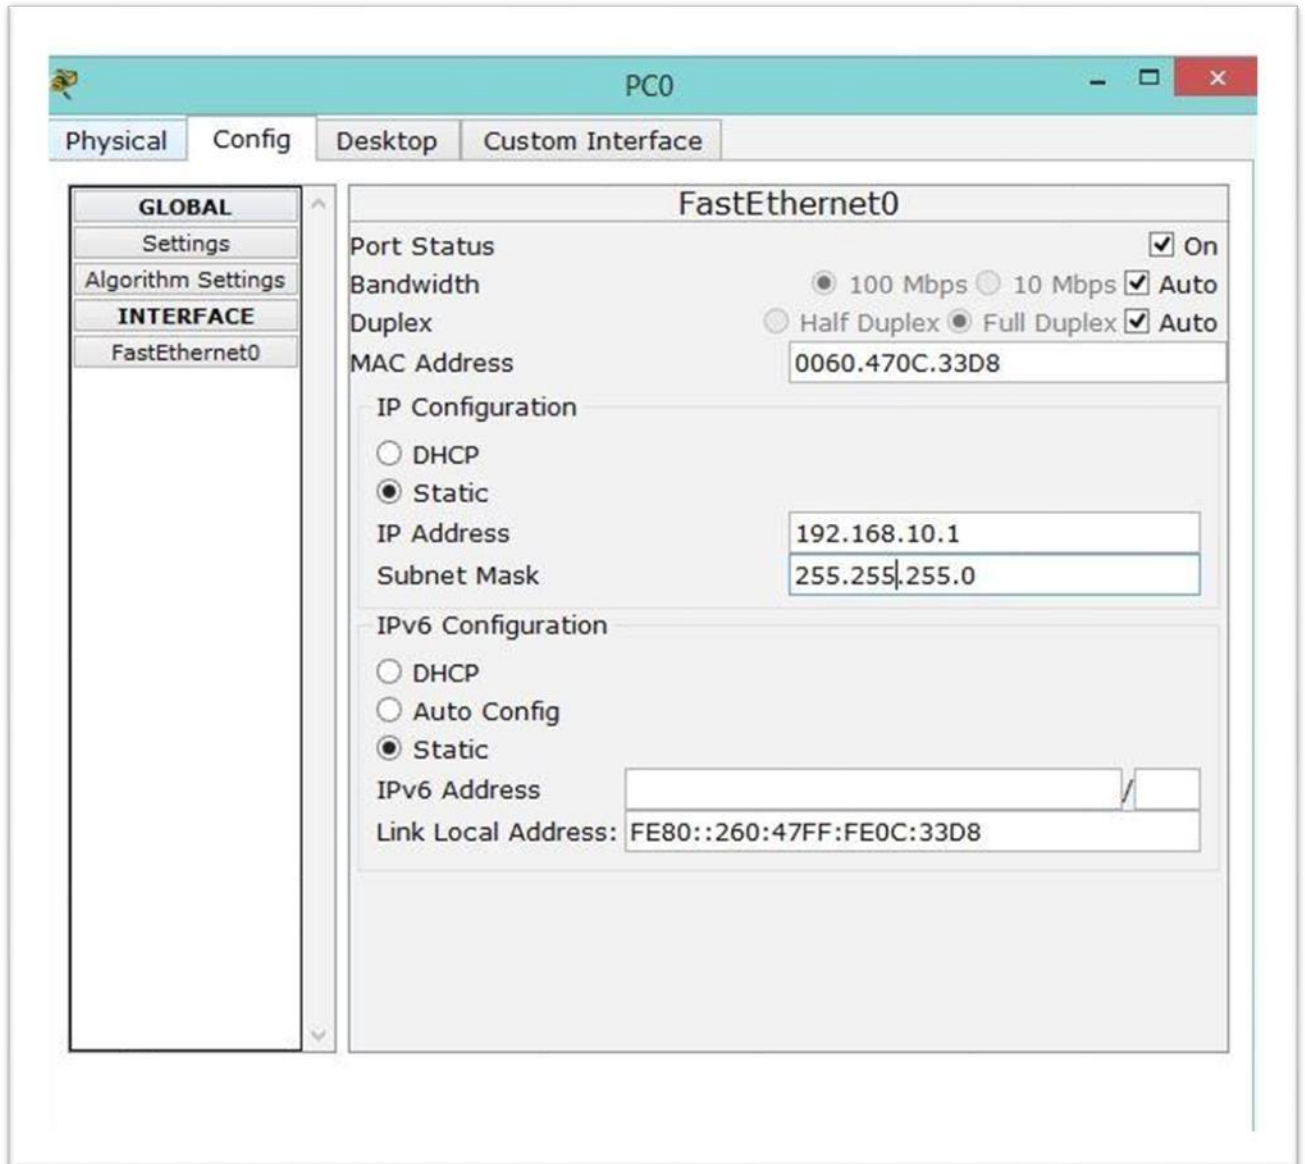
PC0

Physical | Config | Desktop | Custom Interface

GLOBAL
Settings
Algorithm Settings
INTERFACE
FastEthernet0

FastEthernet0

Port Status ☑ On
Bandwidth ◉ 100 Mbps ○ 10 Mbps ☑ Auto
Duplex ○ Half Duplex ◉ Full Duplex ☑ Auto
MAC Address 0060.470C.33D8

IP Configuration
○ DHCP
◉ Static
IP Address 192.168.10.1
Subnet Mask 255.255.255.0

IPv6 Configuration
○ DHCP
○ Auto Config
◉ Static
IPv6 Address /
Link Local Address: FE80::260:47FF:FE0C:33D8